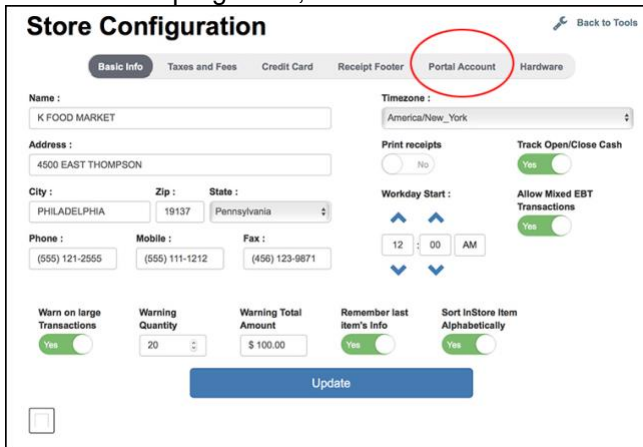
Store Configuration

Back to Tools

Basic Info | Taxes and Fees | Credit Card | Receipt Footer | Portal Account | Hardware

Name :
K FOOD MARKET

Address :
4500 EAST THOMPSON

City :
PHILADELPHIA

Zip :
19137

State :
Pennsylvania

Phone :
(555) 121-2555

Mobile :
(555) 111-1212

Fax :
(456) 123-9871

Timezone :
America/New_York

Print receipts
No

Track Open/Close Cash
Yes

Workday Start :
12 : 00 AM

Allow Mixed EBT Transactions
Yes

Warn on large Transactions
Yes

Warning Quantity
20

Warning Total Amount
$ 100.00

Remember last item's Info
Yes

Sort InStore Item Alphabetically
Yes

Update